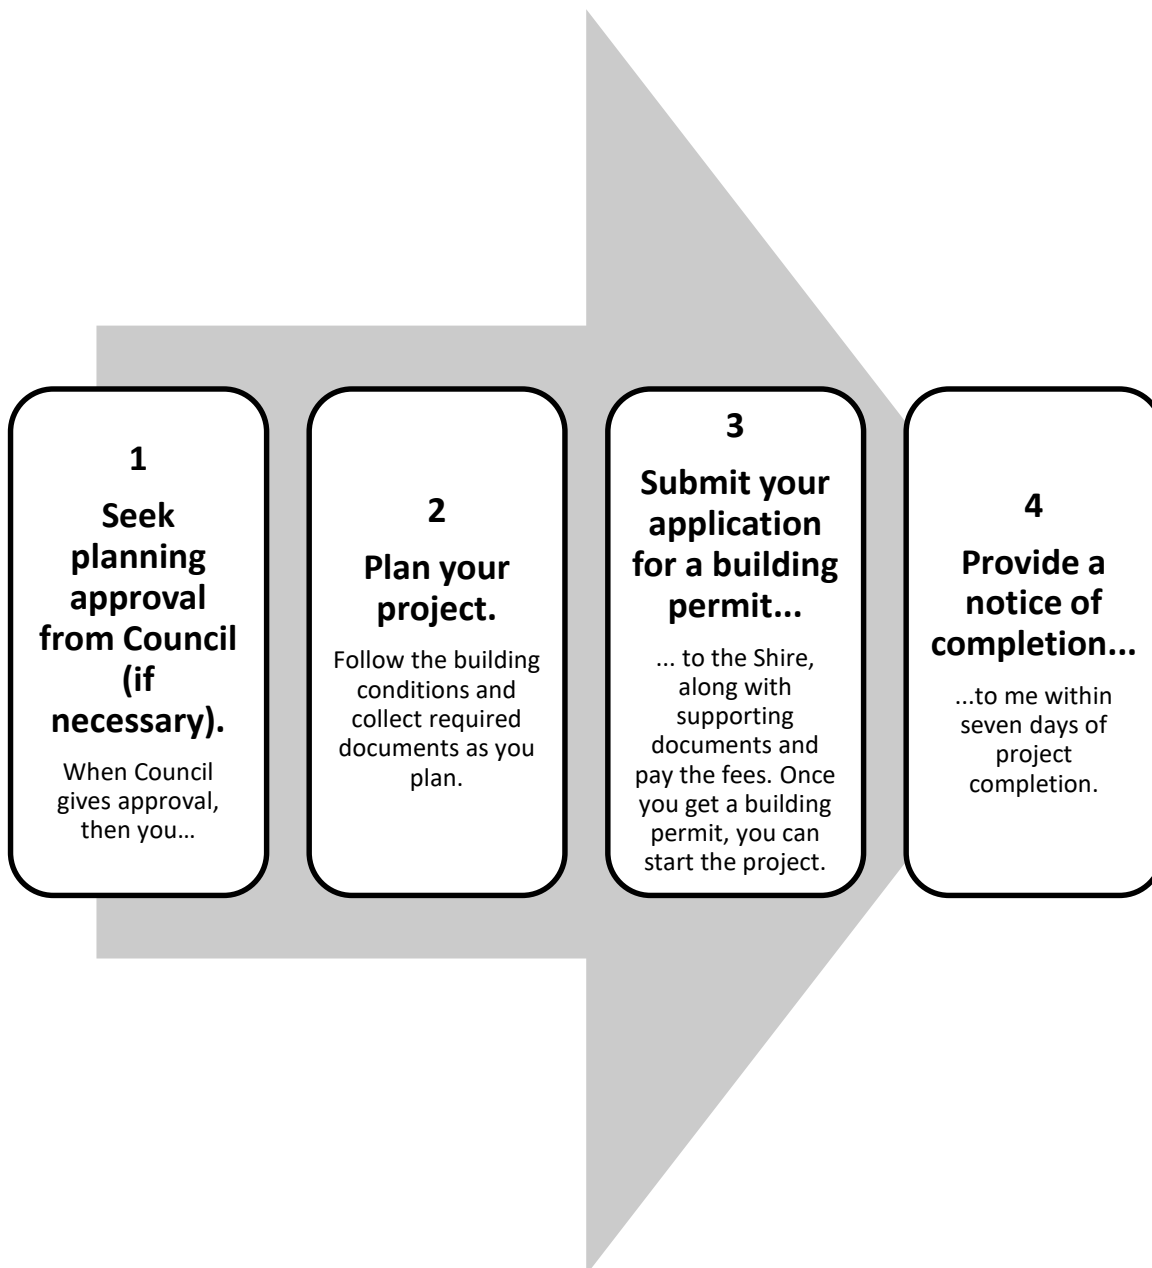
1

Seek planning approval from Council (if necessary).

When Council gives approval, then you…

2

Plan your project.

Follow the building conditions and collect required documents as you plan.

3

Submit your application for a building permit...

... to the Shire, along with supporting documents and pay the fees. Once you get a building permit, you can start the project.

4

Provide a notice of completion...

...to me within seven days of project completion.